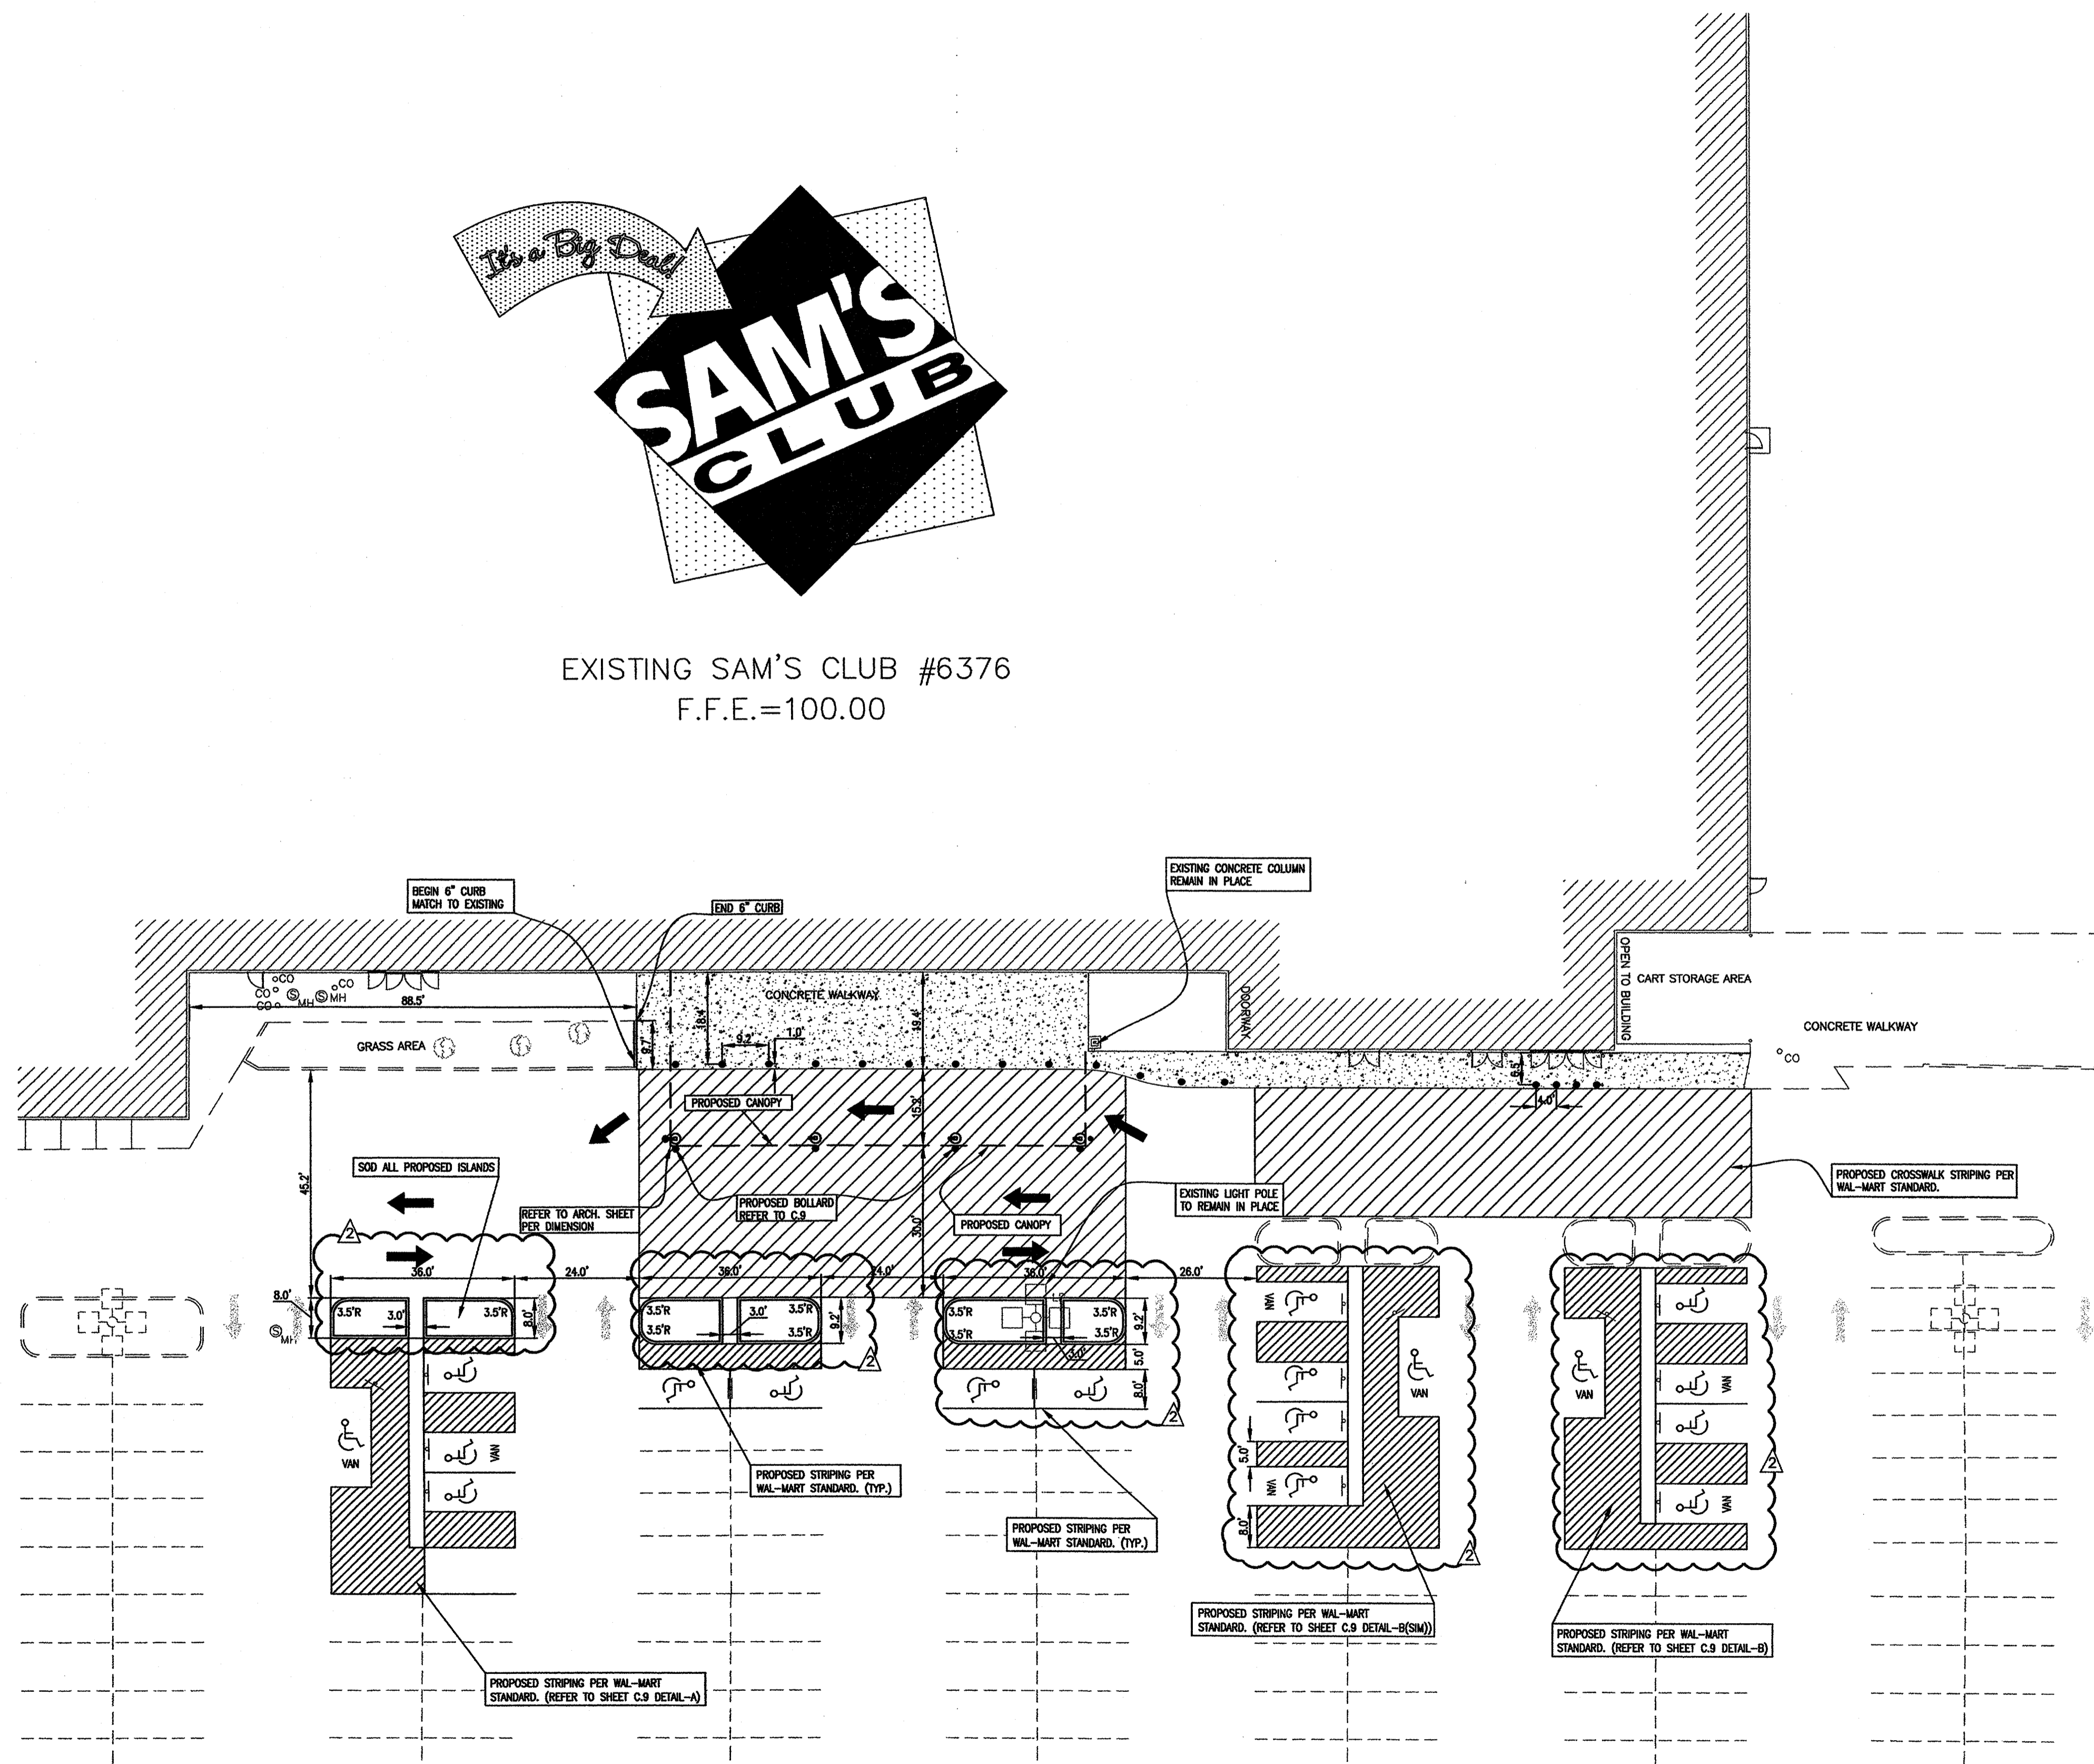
It's a Big Deal!
SAM'S CLUB

EXISTING SAM'S CLUB #6376
F.F.E.=100.00

BEGIN 6" CURB MATCH TO EXISTING

END 6" CURB

EXISTING CONCRETE COLUMN REMAIN IN PLACE

CO
CO
CO
CO
MH
MH
88.5'
CONCRETE WALKWAY
GRASS AREA
9.7'
8.4'
9.2'
1.0'
19.4'
DOORWAY
OPEN TO BUILDING
CART STORAGE AREA
CONCRETE WALKWAY
CO
6.3'
4.0'

PROPOSED CANOPY
15.2'
45.2'
SOD ALL PROPOSED ISLANDS
REFER TO ARCH. SHEET PER DIMENSION
PROPOSED BOLLARD REFER TO C.9
30.0'
PROPOSED CANOPY
EXISTING LIGHT POLE TO REMAIN IN PLACE
PROPOSED CROSSWALK STRIPING PER WAL-MART STANDARD.

2
36.0'
24.0'
36.0'
24.0'
36.0'
26.0'
8.0'
3.5'R
3.0'
3.5'R
8.0'
MH
3.5'R
3.5'R
3.0'
3.5'R
3.5'R
9.2'
3.5'R
3.5'R
3.5'R
3.5'R
9.2'
3.0'
5.0'
8.0'
2
2
VAN
VAN
VAN
VAN
VAN
VAN
VAN
VAN
5.0'
8.0'
2
2

PROPOSED STRIPING PER WAL-MART STANDARD. (TYP.)

PROPOSED STRIPING PER WAL-MART STANDARD. (TYP.)

PROPOSED STRIPING PER WAL-MART STANDARD. (REFER TO SHEET C.9 DETAIL-B(SIM))

PROPOSED STRIPING PER WAL-MART STANDARD. (REFER TO SHEET C.9 DETAIL-B)

PROPOSED STRIPING PER WAL-MART STANDARD. (REFER TO SHEET C.9 DETAIL-A)